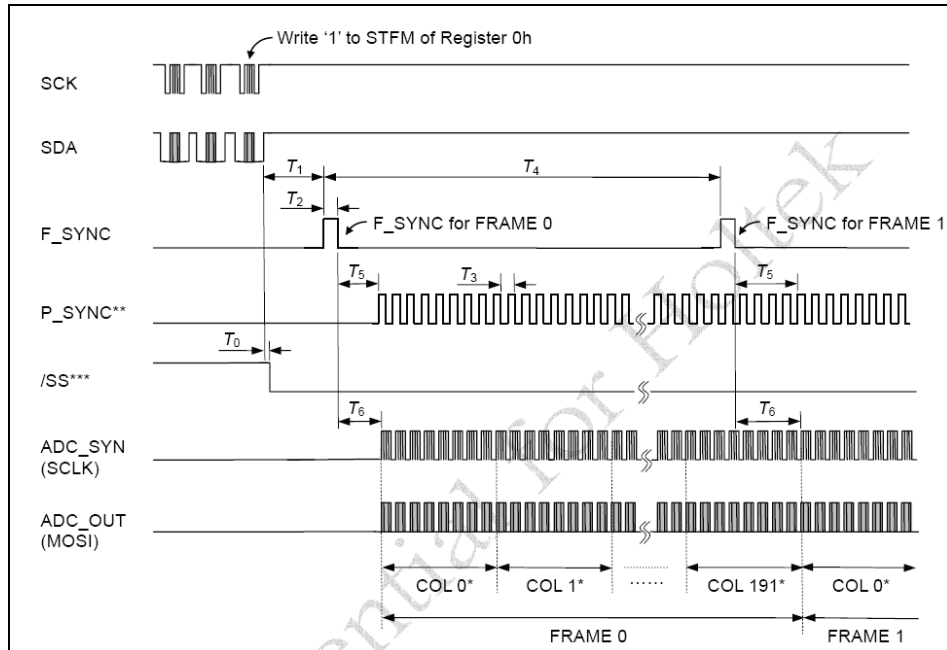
Write '1' to STFM of Register 0h

SCK

SDA

$T_1$

$T_4$

$T_2$

F_SYNC

F_SYNC for FRAME 0

F_SYNC for FRAME 1

$T_5$

$T_3$

$T_5$

P_SYNC**

$T_0$

/SS***

$T_6$

$T_6$

ADC_SYN (SCLK)

ADC_OUT (MOSI)

COL 0*

COL 1*

......

COL 191*

COL 0*

FRAME 0

FRAME 1

Confidential for Holtek